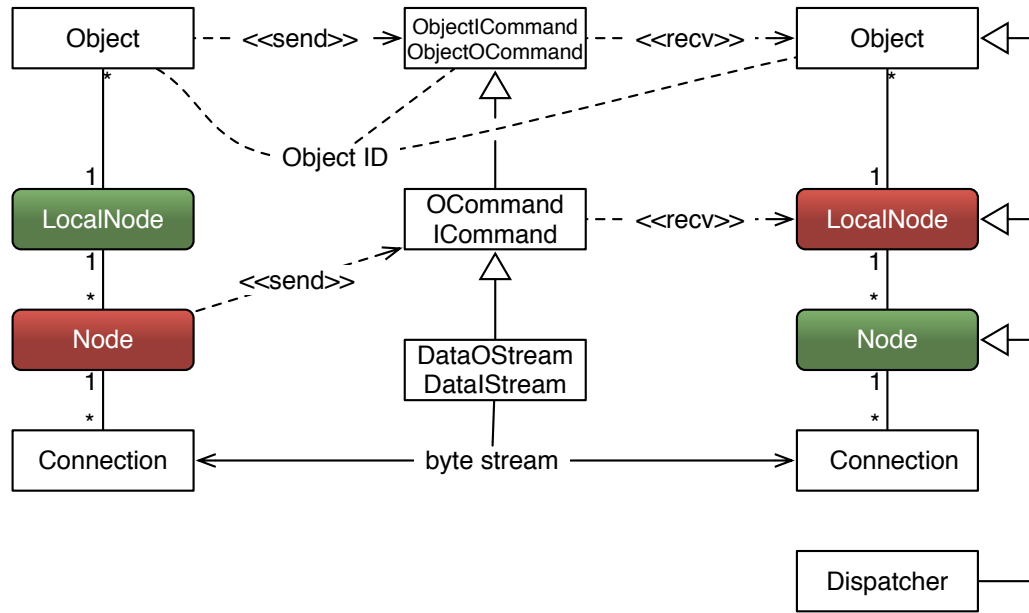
Object
<<send>>
ObjectICommand
ObjectOCommand
<<recv>>
Object
*
*
Object ID
1
1
LocalNode
OCommand
ICommand
<<recv>>
LocalNode
1
1
<<send>>
*
*
Node
Node
DataOStream
DataIStream
1
1
*
*
Connection
byte stream
Connection
Dispatcher